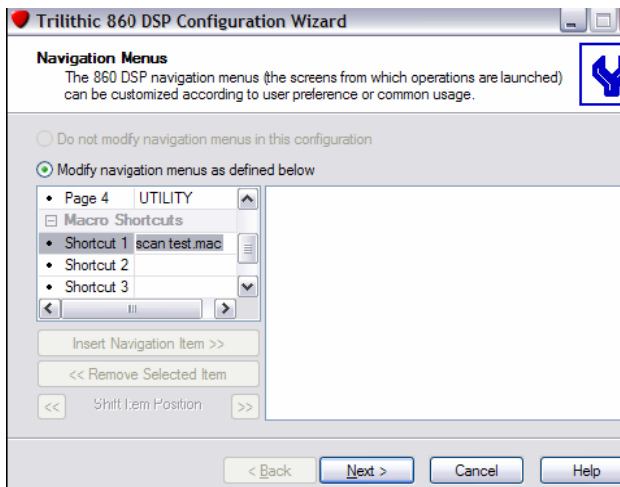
Trilithic 860 DSP Configuration Wizard

Navigation Menus
The 860 DSP navigation menus (the screens from which operations are launched) can be customized according to user preference or common usage.

Do not modify navigation menus in this configuration

Modify navigation menus as defined below

| | |
|---|---|
| • Page 4 | UTILITY |
| ⊟ Macro Shortcuts | |
| • Shortcut 1 | scan test.mac |
| • Shortcut 2 | |
| • Shortcut 3 | |

Insert Navigation Item >>

<< Remove Selected Item

<< Shift Item Position >>

< Back

Next >

Cancel

Help